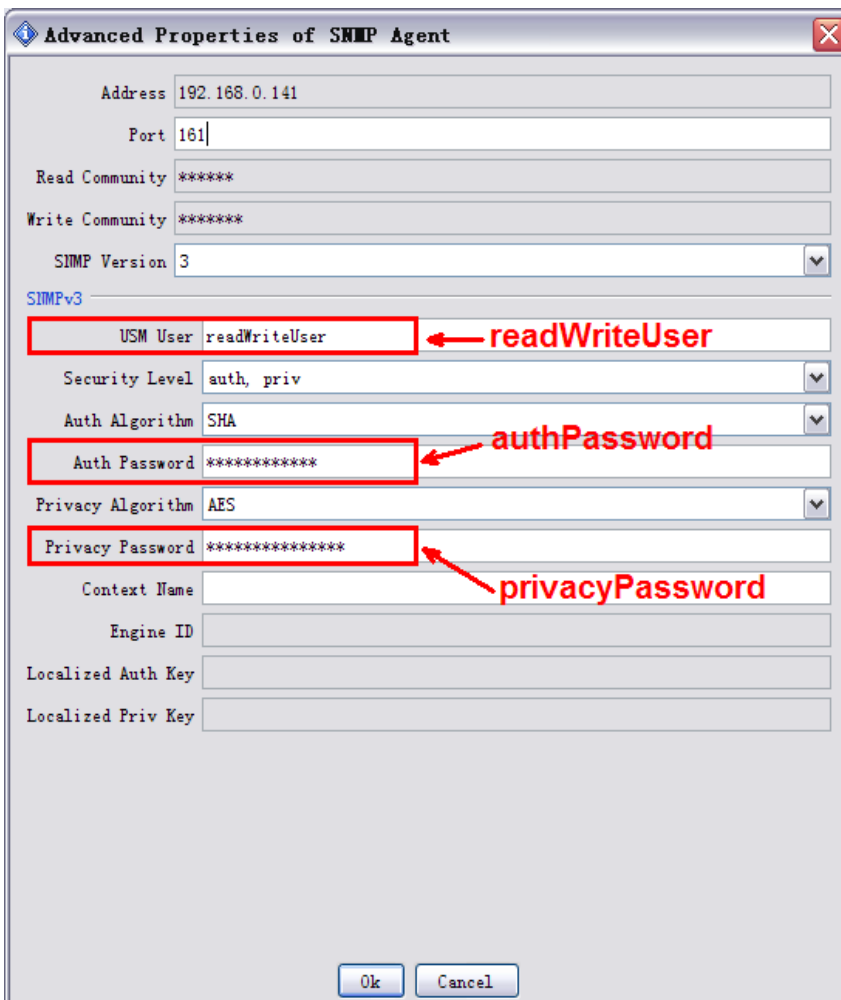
Advanced Properties of SNMP Agent

Address 192.168.0.141

Port 161

Read Community ******

Write Community *******

SNMP Version 3

SNMPv3

USM User readWriteUser

readWriteUser

Security Level auth, priv

Auth Algorithm SHA

authPassword

Auth Password ************

Privacy Algorithm AES

Privacy Password ***************

privacyPassword

Context Name

Engine ID

Localized Auth Key

Localized Priv Key

Ok Cancel